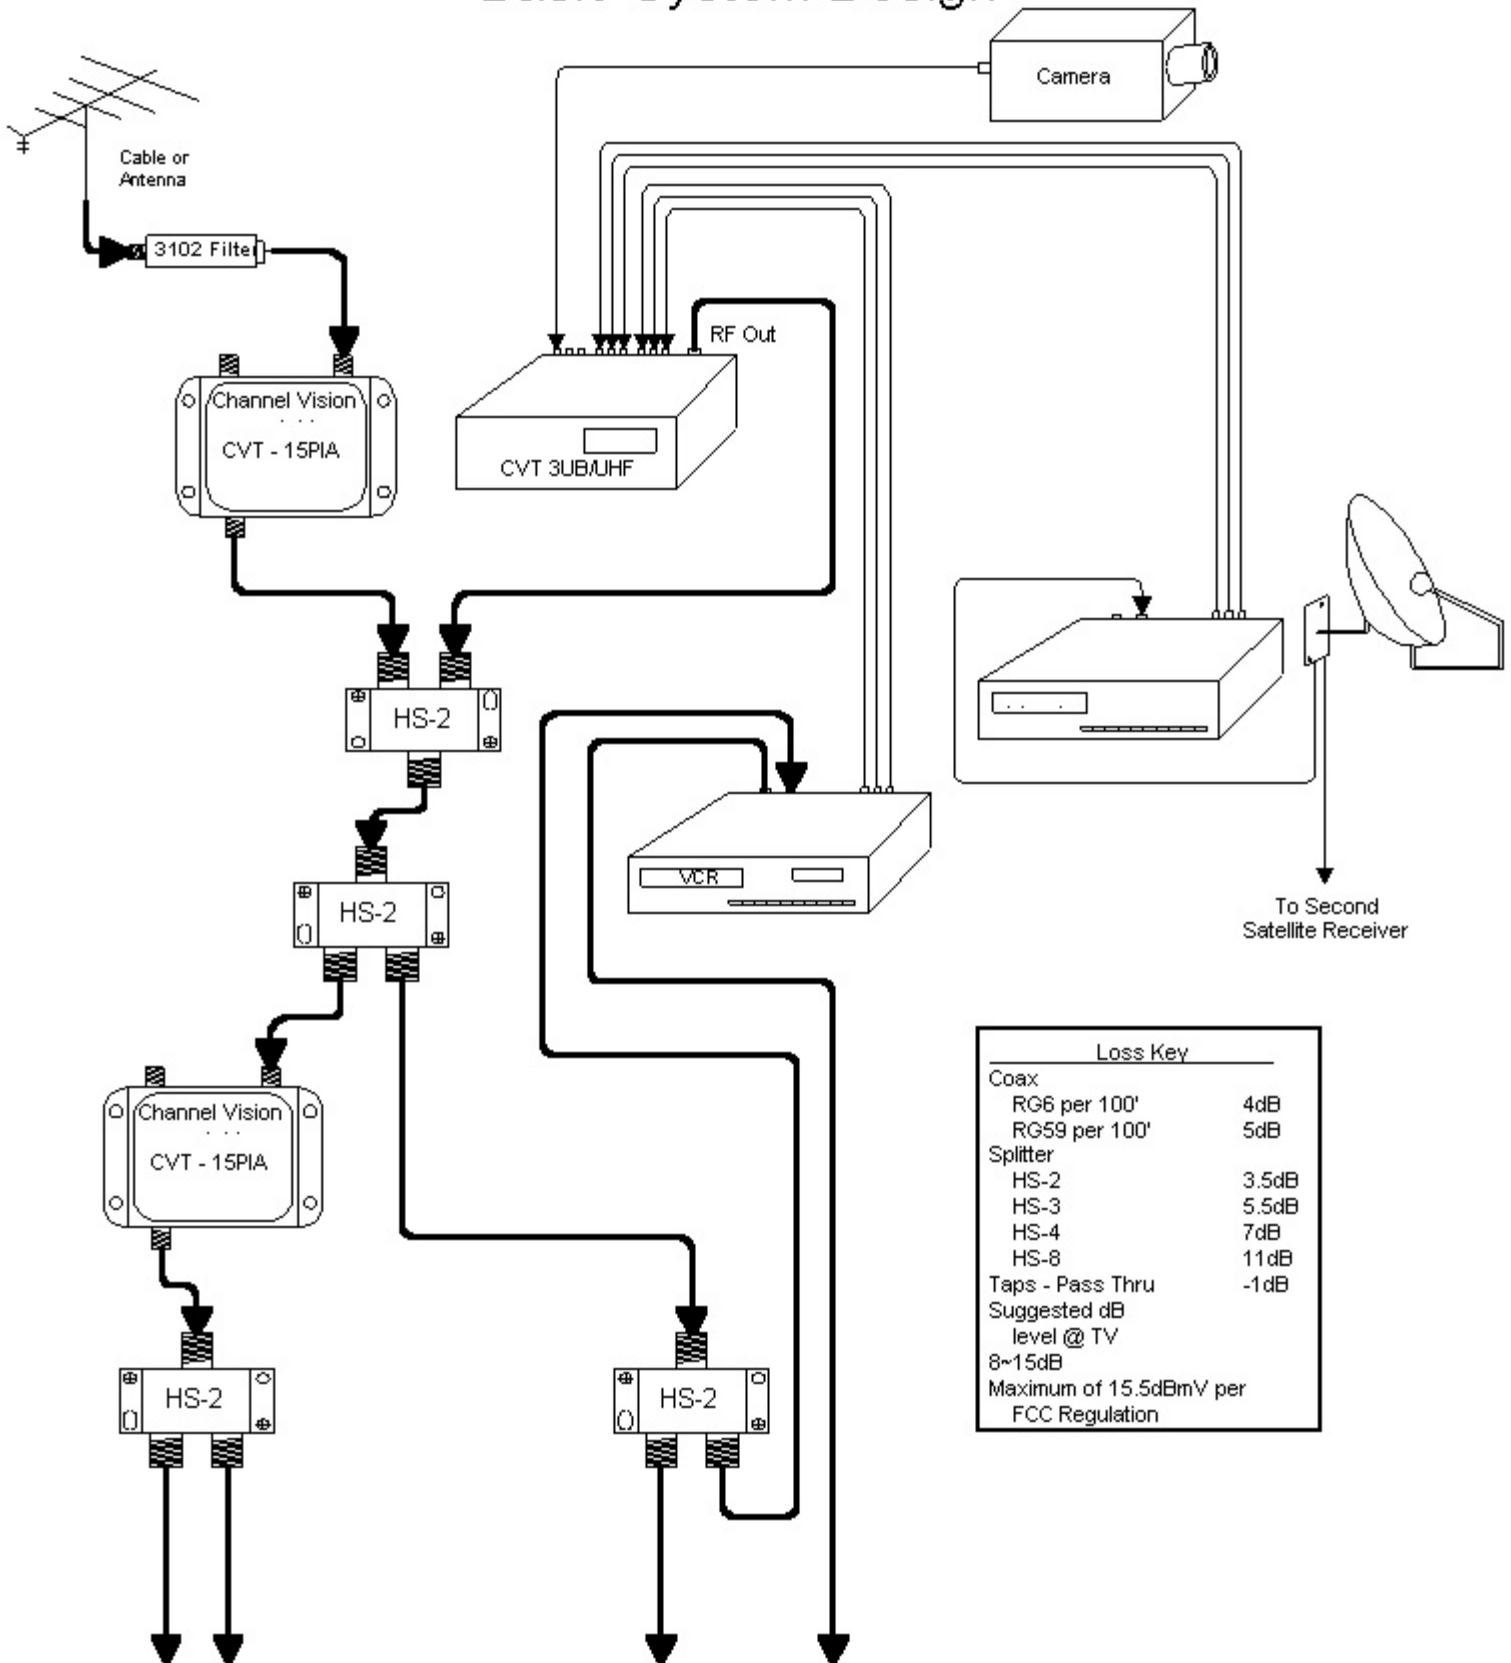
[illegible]

Camera

Cable or Antenna

3102 Filte

RF Out

Channel Vision

CVT - 15PIA

CVT 3UB/UHF

HS-2

VCR

HS-2

To Second Satellite Receiver

Channel Vision

CVT - 15PIA

Loss Key
Coax
RG6 per 100' 4dB
RG59 per 100' 5dB
Splitter
HS-2 3.5dB
HS-3 5.5dB
HS-4 7dB
HS-8 11dB
Taps - Pass Thru -1dB
Suggested dB level @ TV
8~15dB
Maximum of 15.5dBmV per FCC Regulation

HS-2

HS-2